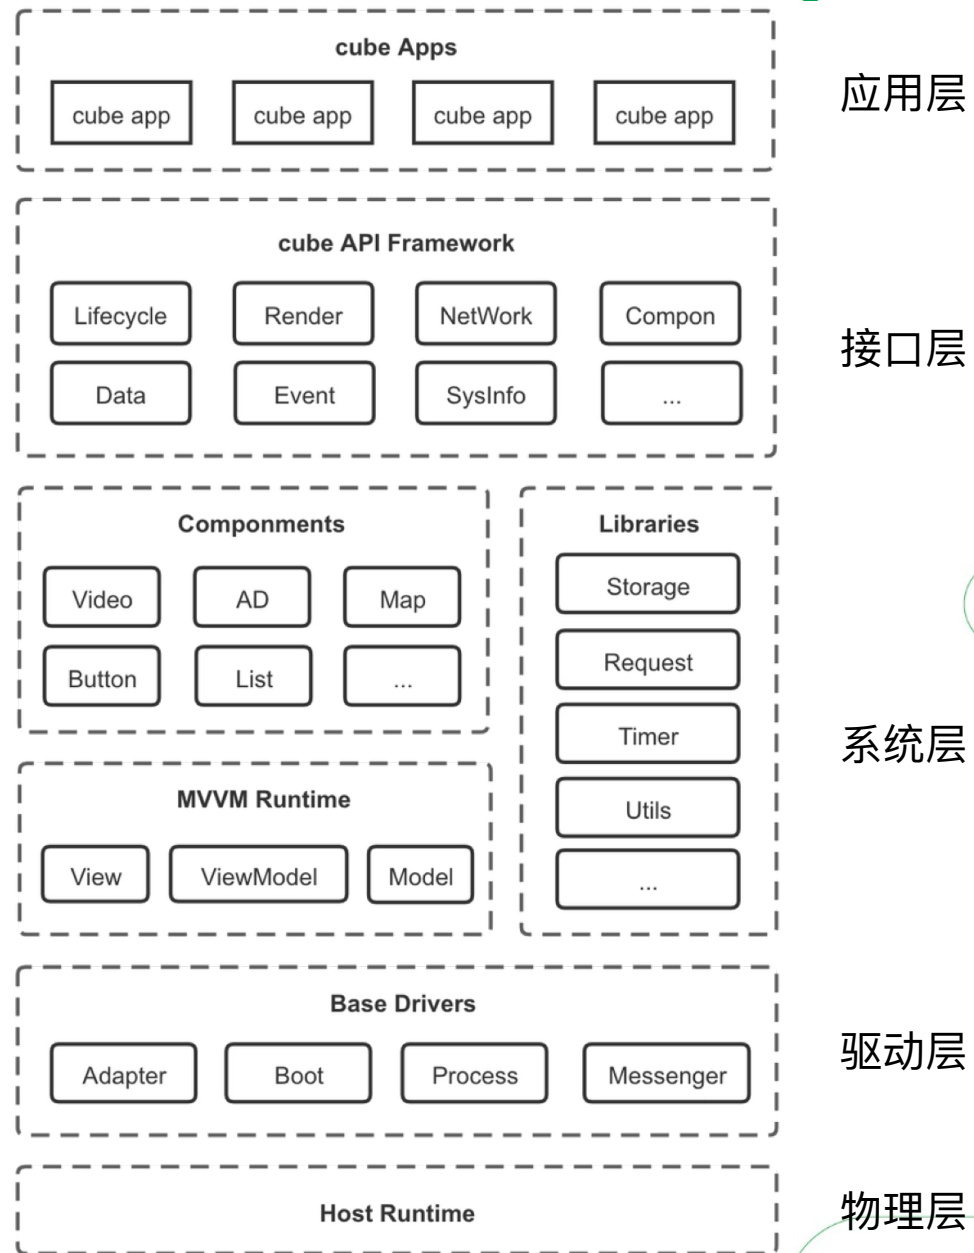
cube Apps

cube app cube app cube app cube app

应用层

cube API Framework

Lifecycle Render NetWork Compon

Data Event SysInfo ...

接口层

Componments

Video AD Map

Button List ...

MVVM Runtime

View ViewModel Model

Libraries

Storage

Request

Timer

Utils

...

系统层

Base Drivers

Adapter Boot Process Messenger

驱动层

Host Runtime

物理层